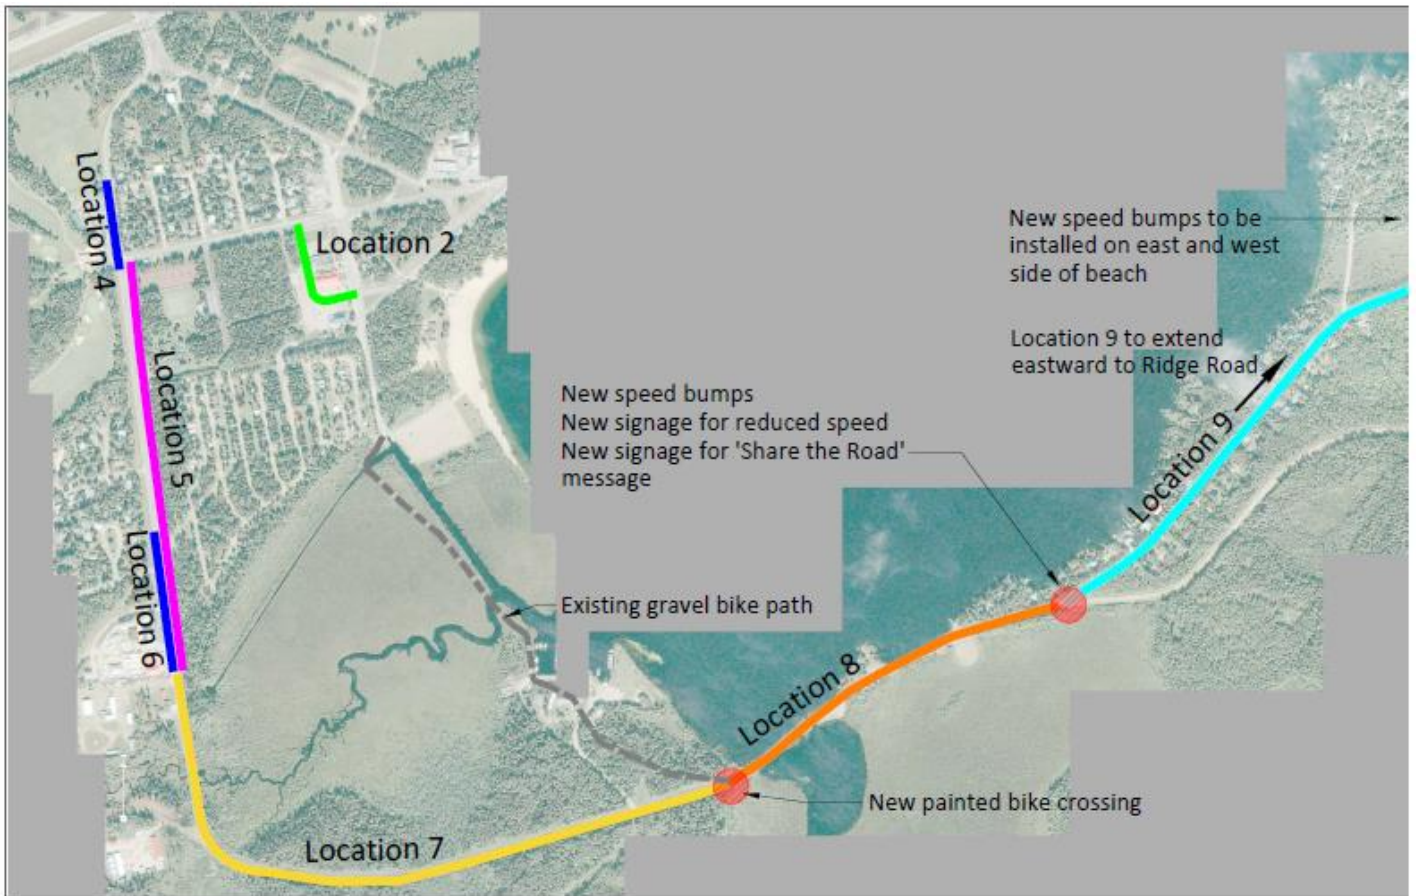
Location 4

Location 2

Location 5

Location 6

New speed bumps to be installed on east and west side of beach

Location 9 to extend eastward to Ridge Road

New speed bumps
New signage for reduced speed
New signage for 'Share the Road' message

Location 9

Existing gravel bike path

Location 8

New painted bike crossing

Location 7